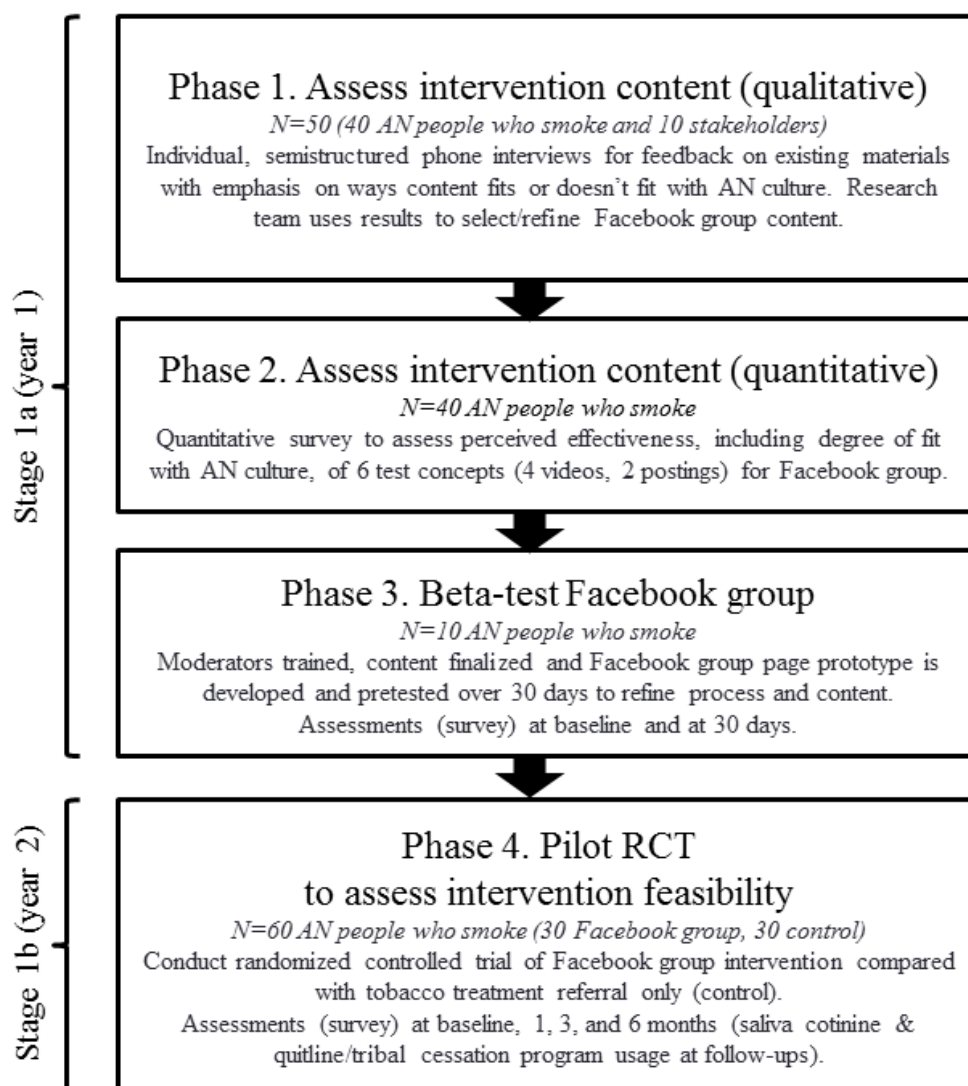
Stage 1a (year 1)

Phase 1. Assess intervention content (qualitative)
N=50 (40 AN people who smoke and 10 stakeholders)
Individual, semistructured phone interviews for feedback on existing materials with emphasis on ways content fits or doesn't fit with AN culture. Research team uses results to select/refine Facebook group content.

Phase 2. Assess intervention content (quantitative)
N=40 AN people who smoke
Quantitative survey to assess perceived effectiveness, including degree of fit with AN culture, of 6 test concepts (4 videos, 2 postings) for Facebook group.

Phase 3. Beta-test Facebook group
N=10 AN people who smoke
Moderators trained, content finalized and Facebook group page prototype is developed and pretested over 30 days to refine process and content. Assessments (survey) at baseline and at 30 days.

Stage 1b (year 2)

Phase 4. Pilot RCT to assess intervention feasibility
N=60 AN people who smoke (30 Facebook group, 30 control)
Conduct randomized controlled trial of Facebook group intervention compared with tobacco treatment referral only (control).
Assessments (survey) at baseline, 1, 3, and 6 months (saliva cotinine & quitline/tribal cessation program usage at follow-ups).